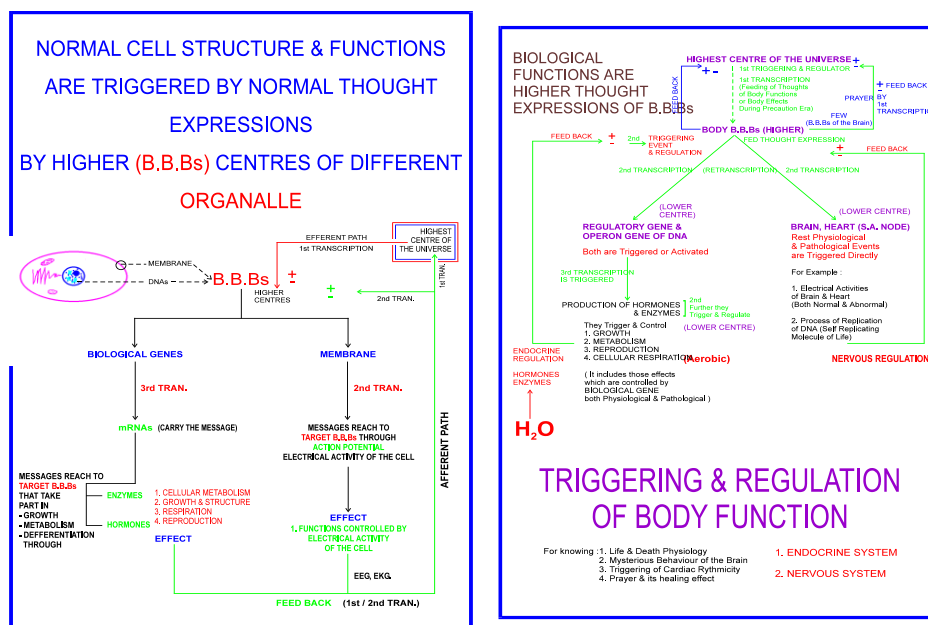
NORMAL CELL STRUCTURE & FUNCTIONS ARE TRIGGERED BY NORMAL THOUGHT EXPRESSIONS BY HIGHER (B.B.Bs) CENTRES OF DIFFERENT ORGANALLE

MEMBRANE
DNAs
B.B.Bs ±
HIGHER CENTRES
EFFERENT PATH
1st TRANSCRIPTION
HIGHEST CENTRE OF THE UNIVERSE
+ −
2nd TRAN.
1st TRAN.

BIOLOGICAL GENES
3rd TRAN.
mRNAs (CARRY THE MESSAGE)
MESSAGES REACH TO TARGET B.B.Bs THAT TAKE PART IN
- GROWTH
- METABOLISM
- DEFFERENTIATION THROUGH
ENZYMES
HORMONES
1. CELLULAR METABOLISM
2. GROWTH & STRUCTURE
3. RESPIRATION
4. REPRODUCTION
EFFECT

MEMBRANE
2nd TRAN.
MESSAGES REACH TO TARGET B.B.Bs THROUGH ACTION POTENTIAL ELECTRICAL ACTIVITY OF THE CELL
EFFECT
1. FUNCTIONS CONTROLLED BY ELECTRICAL ACTIVITY OF THE CELL
EEG, EKG.
AFFERENT PATH
FEED BACK (1st / 2nd TRAN.)

BIOLOGICAL FUNCTIONS ARE HIGHER THOUGHT EXPRESSIONS OF B.B.Bs

HIGHEST CENTRE OF THE UNIVERSE
+ −
FEED BACK
1st TRIGGERING & REGULATOR
1st TRANSCRIPTION (Feeding of Thoughts of Body Functions or Body Effects During Precaution Era)
+ FEED BACK
PRAYER BY 1st TRANSCRIPTION
FEW (B.B.Bs of the Brain)
BODY B.B.Bs (HIGHER)
FEED BACK + −
2nd TRIGGERING EVENT & REGULATION
FED THOUGHT EXPRESSION
+ − FEED BACK
2nd TRANSCRIPTION (RETRANSCRIPTION) 2nd TRANSCRIPTION
(LOWER CENTRE)
REGULATORY GENE & OPERON GENE OF DNA
Both are Triggered or Activated
3rd TRANSCRIPTION IS TRIGGERED
PRODUCTION OF HORMONES & ENZYMES
2nd Further they Trigger & Regulate
(LOWER CENTRE)
They Trigger & Control
1. GROWTH
2. METABOLISM
3. REPRODUCTION
4. CELLULAR RESPIRATION (Aerobic)
( It includes those effects which are controlled by BIOLOGICAL GENE both Physiological & Pathological )
ENDOCRINE REGULATION
HORMONES ENZYMES
$H_2O$
(LOWER CENTRE)
BRAIN, HEART (S.A. NODE)
Rest Physiological & Pathological Events are Triggered Directly
For Example :
1. Electrical Activities of Brain & Heart (Both Normal & Abnormal)
2. Process of Replication of DNA (Self Replicating Molecule of Life)
NERVOUS REGULATION

TRIGGERING & REGULATION OF BODY FUNCTION

For knowing : 1. Life & Death Physiology
2. Mysterious Behaviour of the Brain
3. Triggering of Cardiac Rythmicity
4. Prayer & its healing effect

1. ENDOCRINE SYSTEM
2. NERVOUS SYSTEM